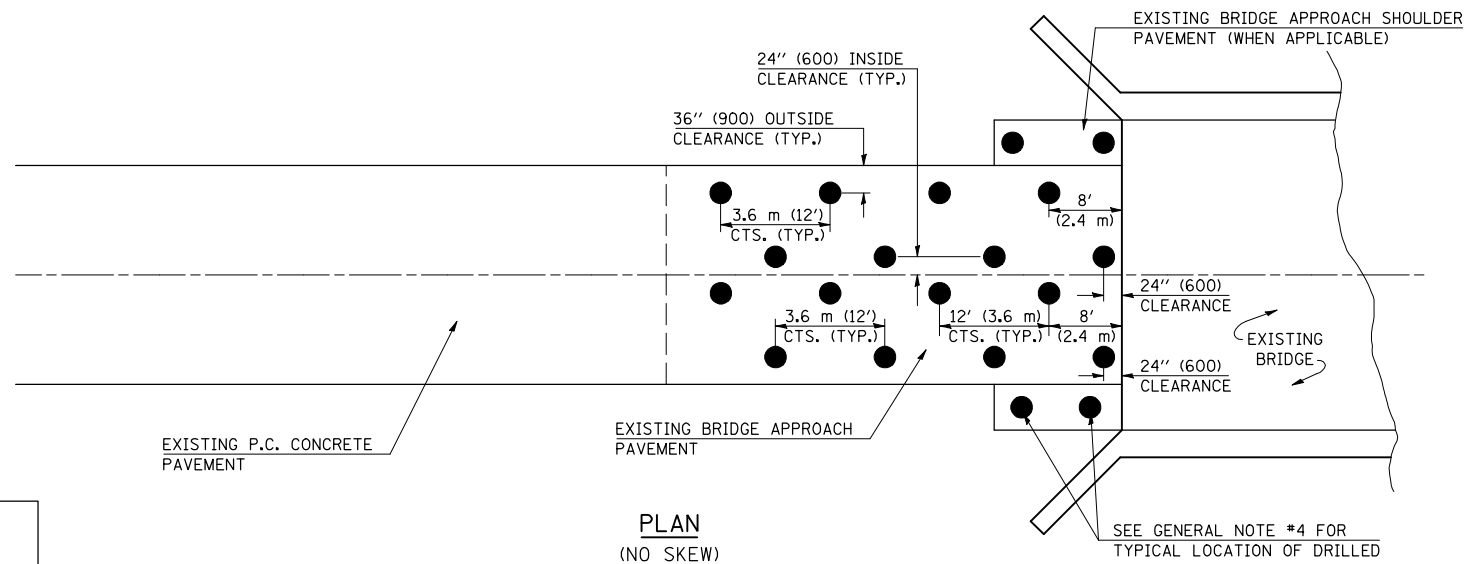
EXISTING BRIDGE APPROACH SHOULDER PAVEMENT (WHEN APPLICABLE)

24'' (600) INSIDE CLEARANCE (TYP.)

36'' (900) OUTSIDE CLEARANCE (TYP.)

3.6 m (12') CTS. (TYP.)

8' (2.4 m)

24'' (600) CLEARANCE

3.6 m (12') CTS. (TYP.)

12' (3.6 m) CTS. (TYP.)

8' (2.4 m)

EXISTING BRIDGE

24'' (600) CLEARANCE

EXISTING P.C. CONCRETE PAVEMENT

EXISTING BRIDGE APPROACH PAVEMENT

PLAN
(NO SKEW)

SEE GENERAL NOTE #4 FOR TYPICAL LOCATION OF DRILLED